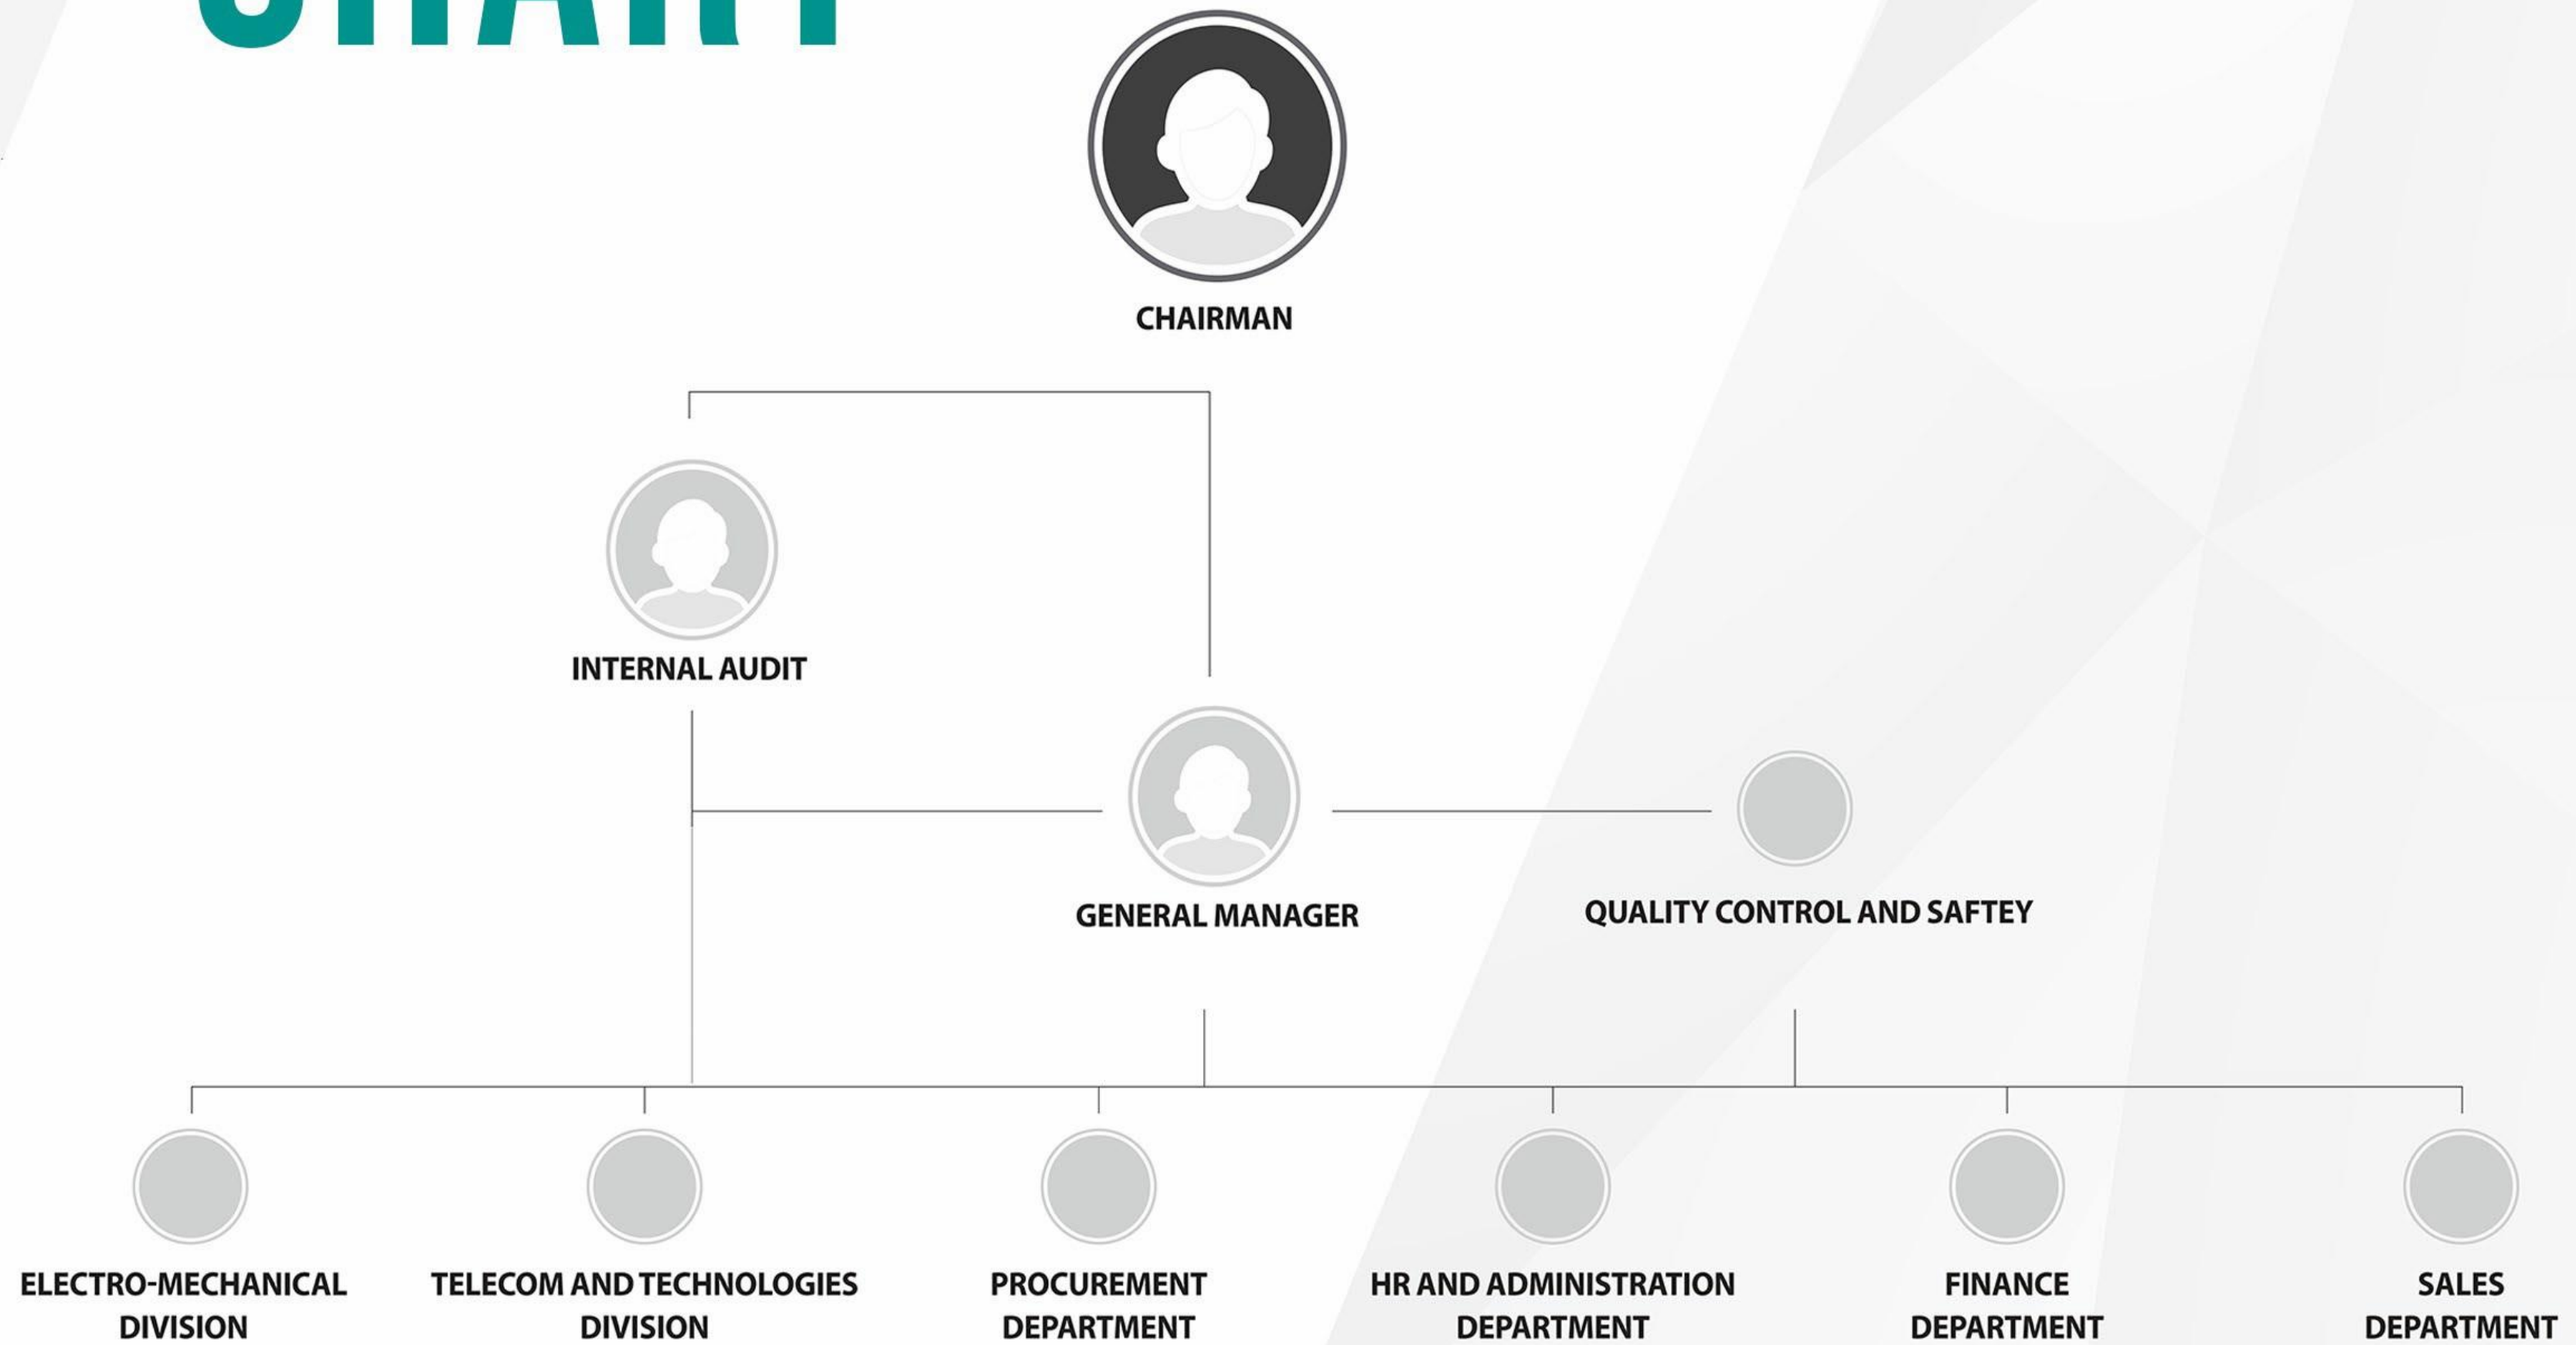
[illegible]

CHAIRMAN

INTERNAL AUDIT

GENERAL MANAGER

QUALITY CONTROL AND SAFTEY

ELECTRO-MECHANICAL DIVISION

TELECOM AND TECHNOLOGIES DIVISION

PROCUREMENT DEPARTMENT

HR AND ADMINISTRATION DEPARTMENT

FINANCE DEPARTMENT

SALES DEPARTMENT